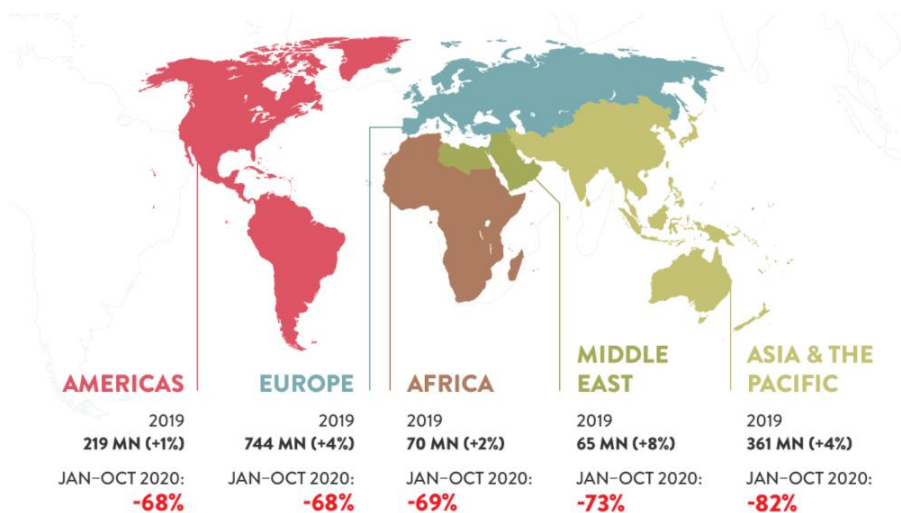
AMERICAS
2019
219 MN (+1%)
JAN–OCT 2020:
-68%

EUROPE
2019
744 MN (+4%)
JAN–OCT 2020:
-68%

AFRICA
2019
70 MN (+2%)
JAN–OCT 2020:
-69%

MIDDLE EAST
2019
65 MN (+8%)
JAN–OCT 2020:
-73%

ASIA & THE PACIFIC
2019
361 MN (+4%)
JAN–OCT 2020:
-82%